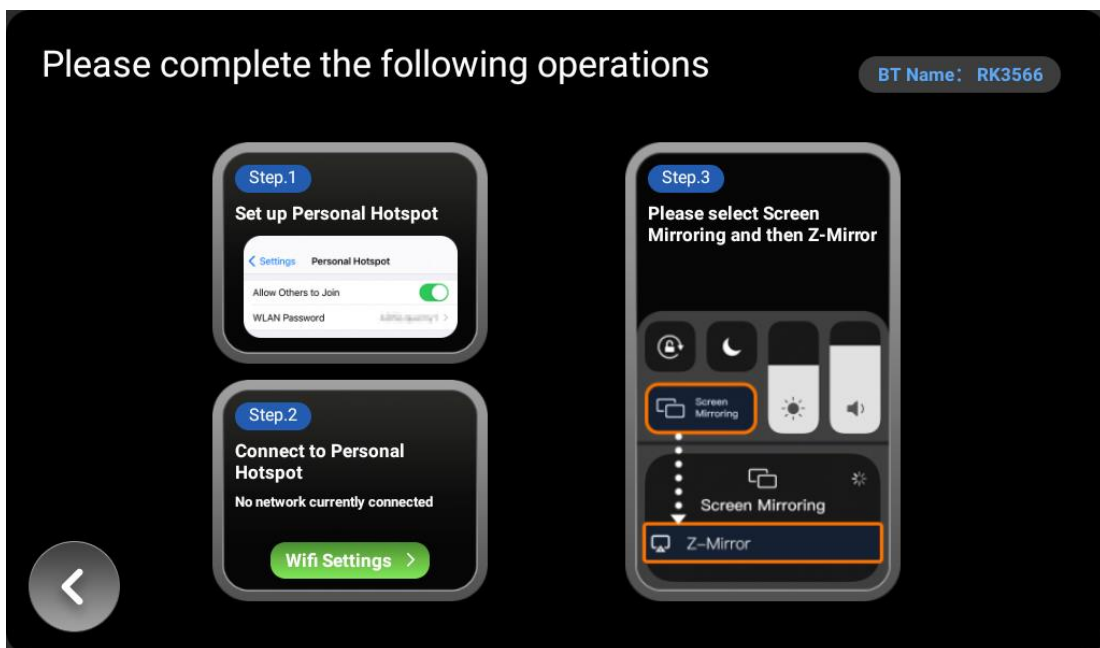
Please complete the following operations

BT Name： RK3566

Step.1

Set up Personal Hotspot

< Settings Personal Hotspot

Allow Others to Join

WLAN Password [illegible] >

Step.2

Connect to Personal Hotspot

No network currently connected

Wifi Settings >

Step.3

Please select Screen Mirroring and then Z-Mirror

Screen Mirroring

Screen Mirroring

Z-Mirror